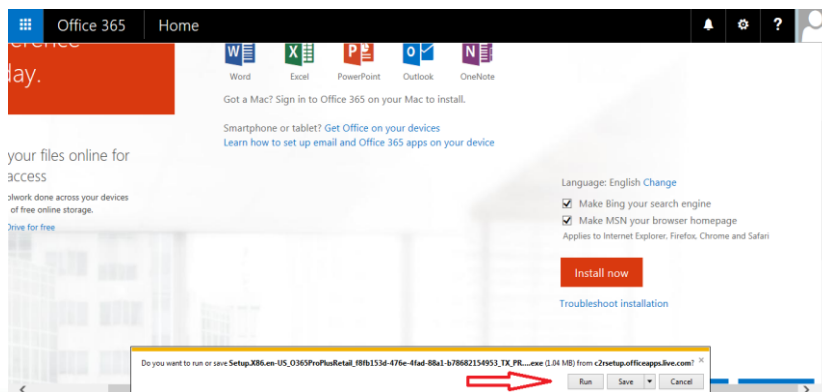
Office 365 Home

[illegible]erence
day.

Word Excel PowerPoint Outlook OneNote

Got a Mac? Sign in to Office 365 on your Mac to install.

Smartphone or tablet? Get Office on your devices
Learn how to set up email and Office 365 apps on your device

your files online for
access
olwork done across your devices
of free online storage.
Drive for free

Language: English Change
Make Bing your search engine
Make MSN your browser homepage
Applies to Internet Explorer, Firefox, Chrome and Safari

Install now

Troubleshoot installation

Do you want to run or save Setup.X86.en-US_O365ProPlusRetail_f8fb153d-476e-4fad-88a1-b78682154953_TX_PR....exe (1.04 MB) from c2rsetup.officeapps.live.com?

Run Save Cancel